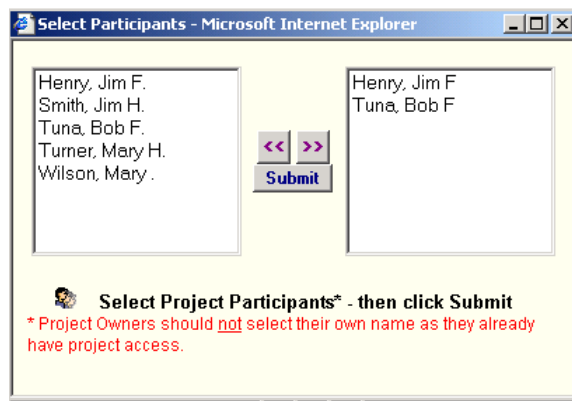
Select Participants - Microsoft Internet Explorer

Henry, Jim F.
Smith, Jim H.
Tuna, Bob F.
Turner, Mary H.
Wilson, Mary .

<< >>
Submit

Henry, Jim F
Tuna, Bob F

Select Project Participants* - then click Submit
* Project Owners should not select their own name as they already have project access.